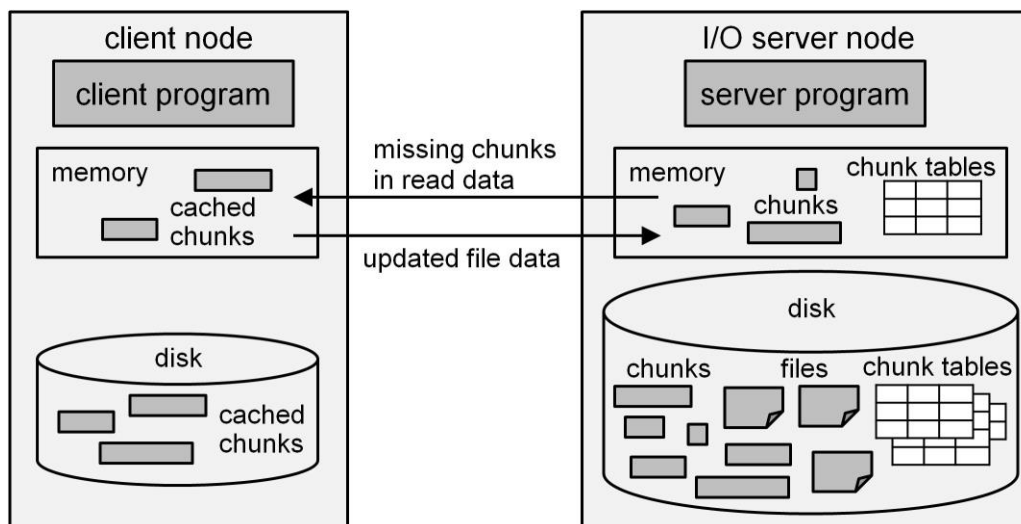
client node

client program

memory

cached chunks

disk

cached chunks

missing chunks in read data

updated file data

I/O server node

server program

memory

chunks

chunk tables

disk

chunks

files

chunk tables